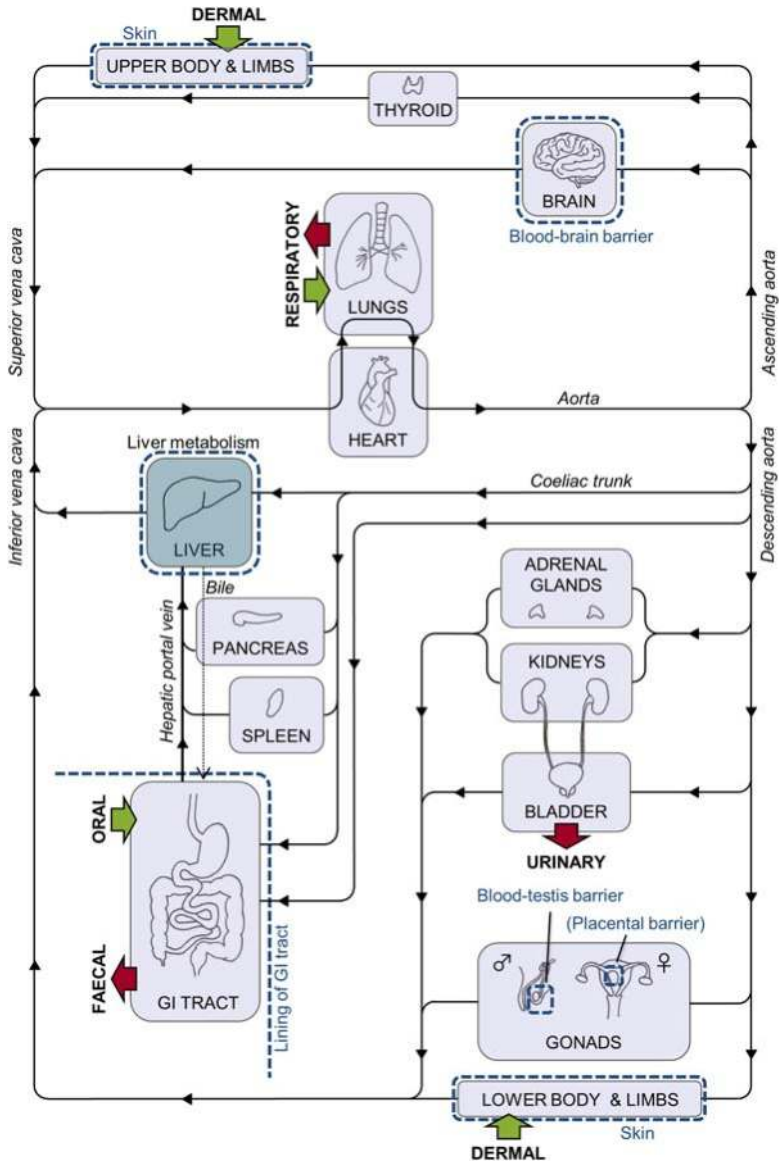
DERMAL
Skin
UPPER BODY & LIMBS
THYROID
BRAIN
Blood-brain barrier
RESPIRATORY
LUNGS
Superior vena cava
Ascending aorta
HEART
Aorta
Liver metabolism
LIVER
Coeliac trunk
Inferior vena cava
Descending aorta
Bile
ADRENAL GLANDS
Hepatic portal vein
PANCREAS
KIDNEYS
SPLEEN
BLADDER
ORAL
URINARY
Blood-testis barrier
(Placental barrier)
♂
♀
FAECAL
GI TRACT
Lining of GI tract
GONADS
LOWER BODY & LIMBS
Skin
DERMAL